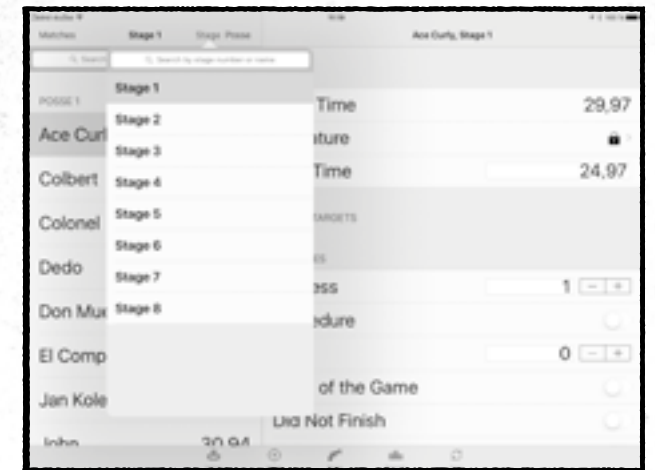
Matches Stage 1 Stage Posse

Ace Curly, Stage 1

Q Search

Q Search by stage number or name

POSSE 1

Ace Curl

Colbert

Colonel

Dedo

Don Mu

El Comp

Jan Kole

John 30,94

Stage 1
Stage 2
Stage 3
Stage 4
Stage 5
Stage 6
Stage 7
Stage 8

Time 29,97

ature

Time 24,97

TARGETS

ess 1 − +

edure

0 − +

of the Game

Did Not Finish